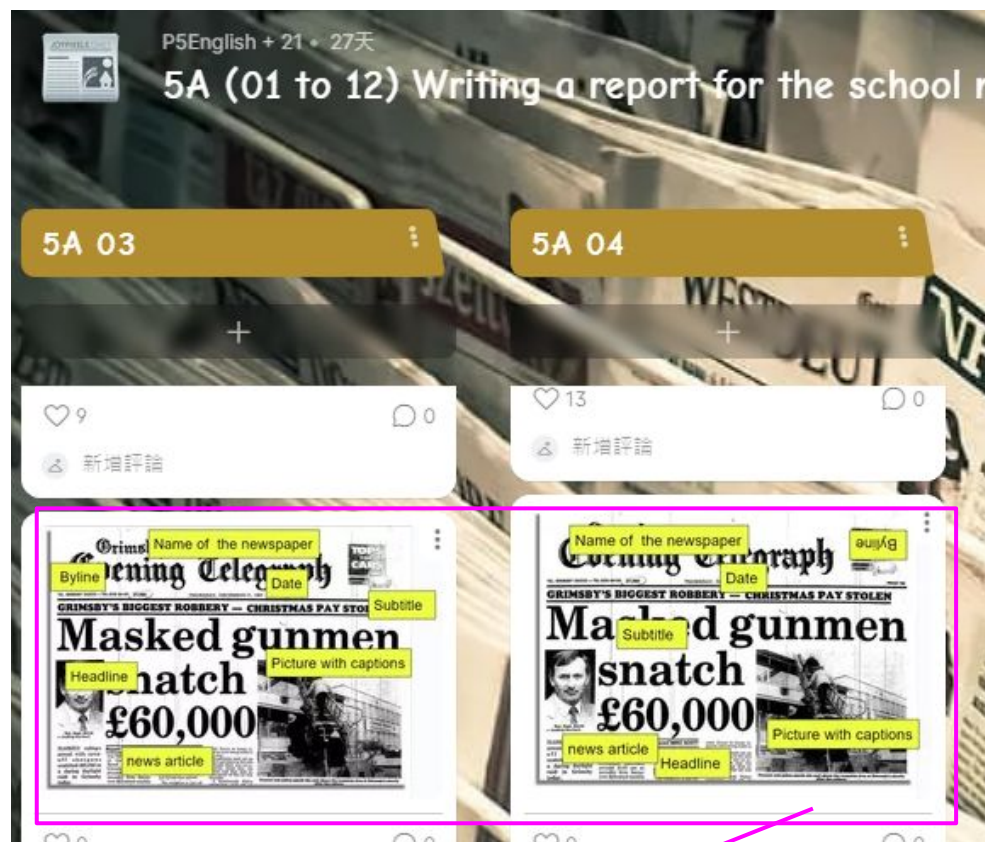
P5English + 21 • 27天

5A (01 to 12) Writing a report for the school r

5A 03

+

♡ 9 0

新增評論

Grimsby Evening Telegraph

Name of the newspaper

Byline

Date

GRIMSBY'S BIGGEST ROBBERY — CHRISTMAS PAY STOLEN

Subtitle

Masked gunmen snatch £60,000

Headline

Picture with captions

news article

5A 04

+

♡ 13 0

新增評論

Evening Telegraph

Name of the newspaper

Byline

Date

GRIMSBY'S BIGGEST ROBBERY — CHRISTMAS PAY STOLEN

Subtitle

Masked gunmen snatch £60,000

news article

Headline

Picture with captions